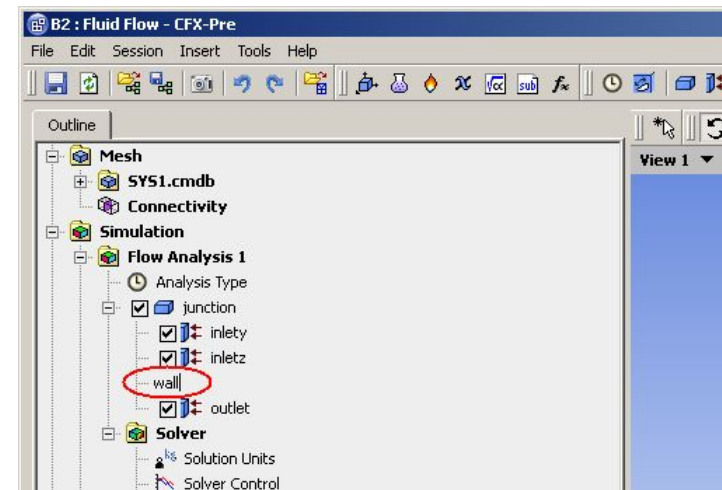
B2 : Fluid Flow - CFX-Pre

File Edit Session Insert Tools Help

Outline

Mesh
SYS1.cmdb
Connectivity
Simulation
Flow Analysis 1
Analysis Type
junction
inlety
inletz
wall
outlet
Solver
Solution Units
Solver Control

View 1